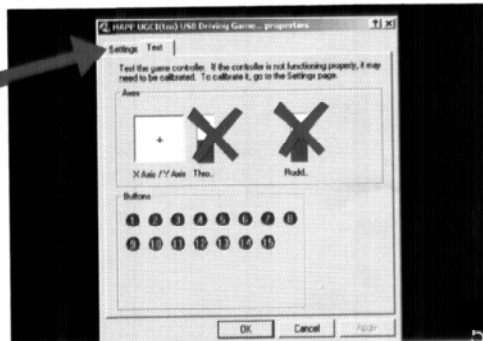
HAPP UGCI(tm) USB Driving Game... properties ? X

Settings Test

Test the game controller. If the controller is not functioning properly, it may need to be calibrated. To calibrate it, go to the Settings page.

Axes

X Axis / Y Axis Thro.. Rudd..

Buttons

1 2 3 4 5 6 7 8
9 10 11 12 13 14 15

OK Cancel Apply